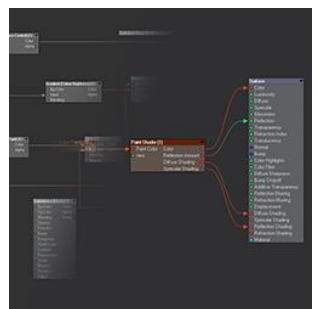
Surface
Color
Luminosity
Diffuse
Specular
Glossiness
Reflection
Transparency
Refraction Index
Translucency
Normal
Bump
Color Highlights
Color Filter
Diffuse Sharpness
Bump Drop-off
Additive Transparency
Reflection Blurring
Refraction Blurring
Displacement
Diffuse Shading
Specular Shading
Reflection Shading
Refraction Shading
Material

Paint Shader (1)
Paint Color
Item
Color
Reflection Amount
Diffuse Shading
Specular Shading

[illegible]